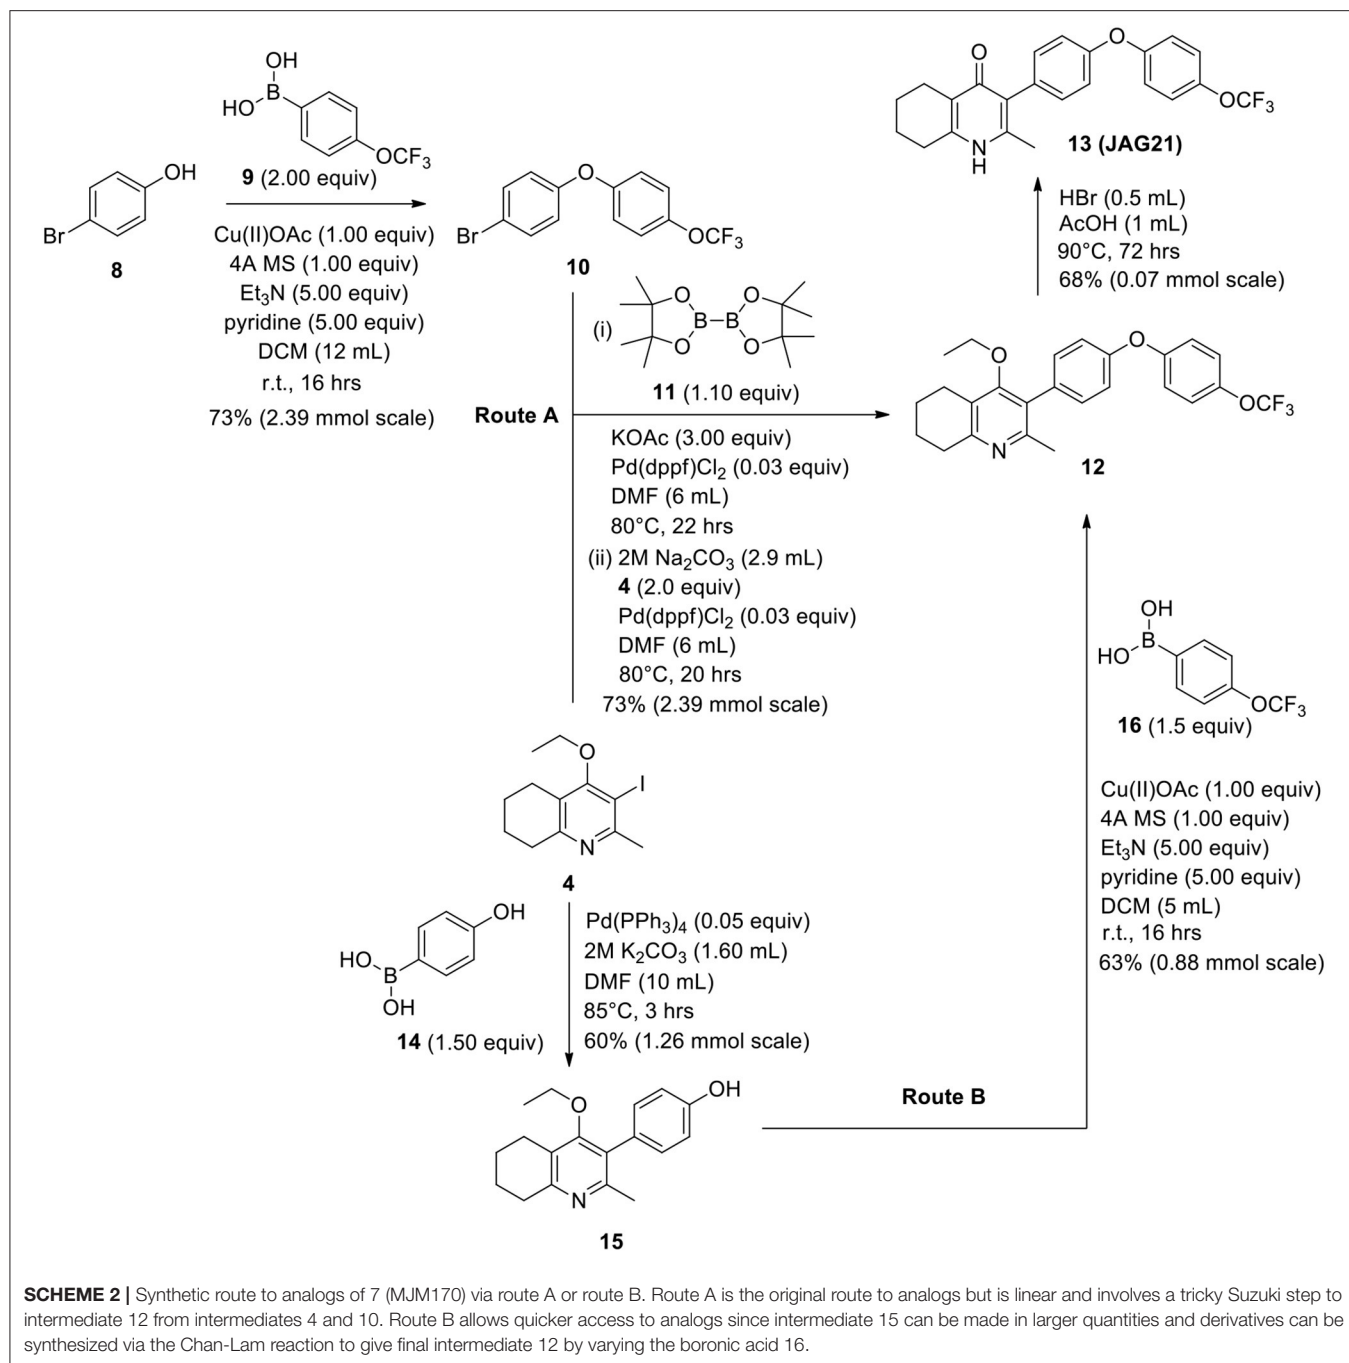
OH
HO B
OCF$_3$
9 (2.00 equiv)

OH
Br
8

Cu(II)OAc (1.00 equiv)
4A MS (1.00 equiv)
Et$_3$N (5.00 equiv)
pyridine (5.00 equiv)
DCM (12 mL)
r.t., 16 hrs
73% (2.39 mmol scale)

Br O OCF$_3$
10

O
N H
OCF$_3$
13 (JAG21)

HBr (0.5 mL)
AcOH (1 mL)
90°C, 72 hrs
68% (0.07 mmol scale)

(i) O B–B O
11 (1.10 equiv)

Route A

KOAc (3.00 equiv)
Pd(dppf)Cl$_2$ (0.03 equiv)
DMF (6 mL)
80°C, 22 hrs
(ii) 2M Na$_2$CO$_3$ (2.9 mL)
4 (2.0 equiv)
Pd(dppf)Cl$_2$ (0.03 equiv)
DMF (6 mL)
80°C, 20 hrs
73% (2.39 mmol scale)

O
N
OCF$_3$
12

OH
HO B
OCF$_3$
16 (1.5 equiv)

Cu(II)OAc (1.00 equiv)
4A MS (1.00 equiv)
Et$_3$N (5.00 equiv)
pyridine (5.00 equiv)
DCM (5 mL)
r.t., 16 hrs
63% (0.88 mmol scale)

O
I
N
4

OH
HO B OH
14 (1.50 equiv)

Pd(PPh$_3$)$_4$ (0.05 equiv)
2M K$_2$CO$_3$ (1.60 mL)
DMF (10 mL)
85°C, 3 hrs
60% (1.26 mmol scale)

O OH
N
15

Route B

SCHEME 2 | Synthetic route to analogs of 7 (MJM170) via route A or route B. Route A is the original route to analogs but is linear and involves a tricky Suzuki step to intermediate 12 from intermediates 4 and 10. Route B allows quicker access to analogs since intermediate 15 can be made in larger quantities and derivatives can be synthesized via the Chan-Lam reaction to give final intermediate 12 by varying the boronic acid 16.